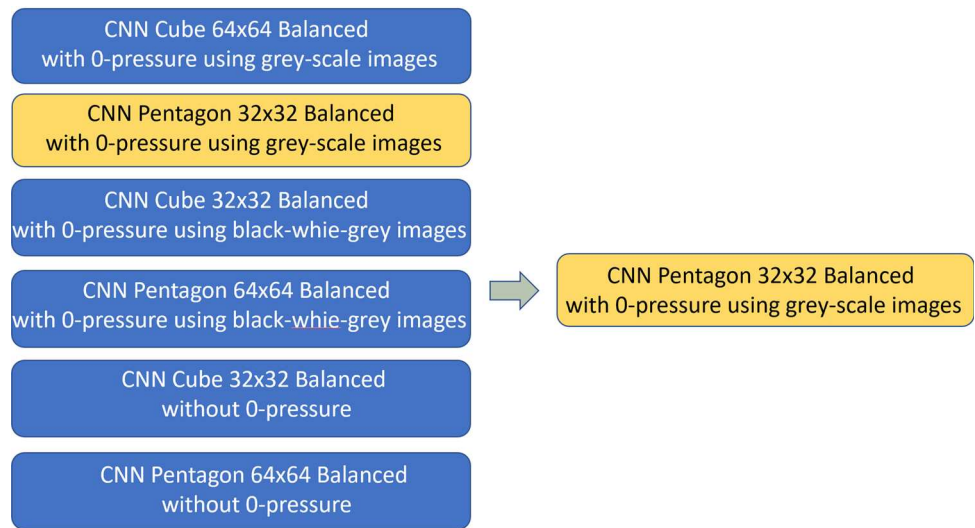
CNN Cube 64x64 Balanced
with 0-pressure using grey-scale images

CNN Pentagon 32x32 Balanced
with 0-pressure using grey-scale images

CNN Cube 32x32 Balanced
with 0-pressure using black-whie-grey images

CNN Pentagon 64x64 Balanced
with 0-pressure using black-whie-grey images

CNN Cube 32x32 Balanced
without 0-pressure

CNN Pentagon 64x64 Balanced
without 0-pressure

CNN Pentagon 32x32 Balanced
with 0-pressure using grey-scale images